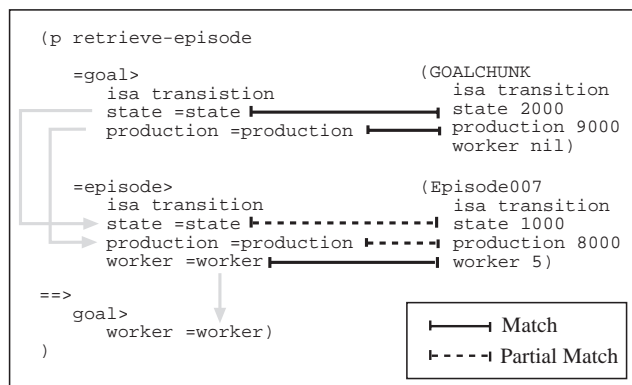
(p retrieve-episode

=goal>
isa transistion
state =state
production =production

(GOALCHUNK
isa transition
state 2000
production 9000
worker nil)

=episode>
isa transition
state =state
production =production
worker =worker

(Episode007
isa transition
state 1000
production 8000
worker 5)

==>
goal>
worker =worker)
)

Match
Partial Match